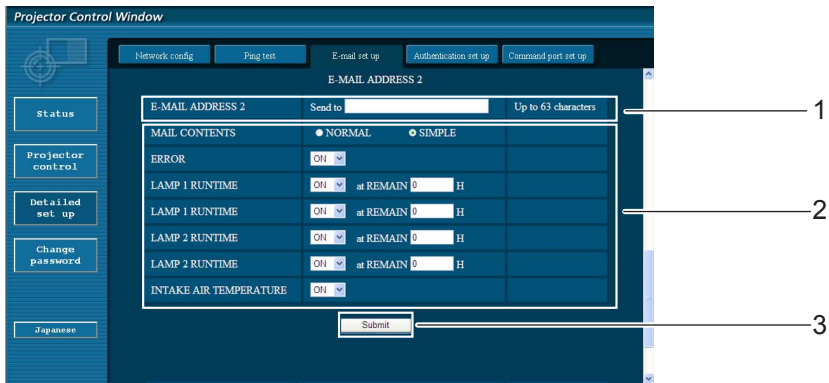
Projector Control Window

Status

Projector control

Detailed set up

Change password

Japanese

Network config | Ping test | E-mail set up | Authentication set up | Command port set up

E-MAIL ADDRESS 2

| E-MAIL ADDRESS 2 | Send to | Up to 63 characters |
|---|---|---|
| MAIL CONTENTS | NORMAL SIMPLE | |
| ERROR | ON | |
| LAMP 1 RUNTIME | ON at REMAIN 0 H | |
| LAMP 1 RUNTIME | ON at REMAIN 0 H | |
| LAMP 2 RUNTIME | ON at REMAIN 0 H | |
| LAMP 2 RUNTIME | ON at REMAIN 0 H | |
| INTAKE AIR TEMPERATURE | ON | |

Submit

1

2

3